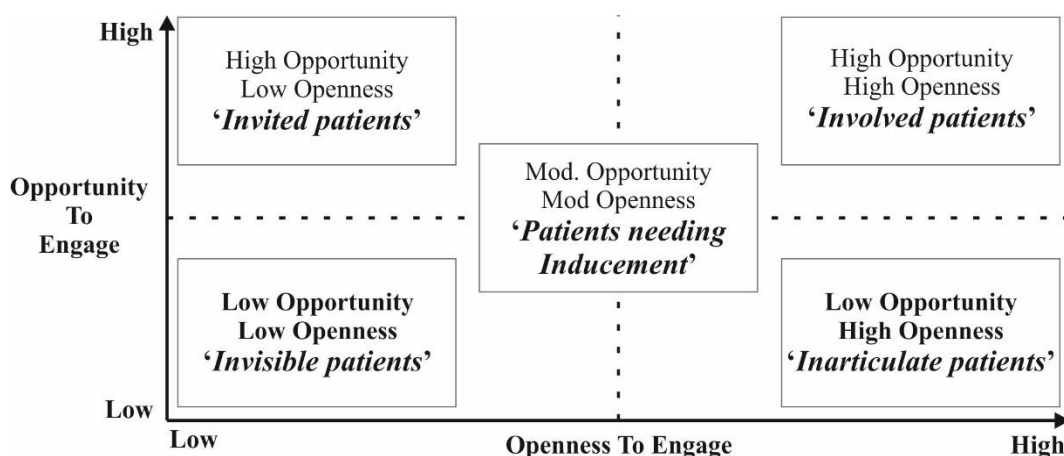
High

High Opportunity
Low Openness
'*Invited patients*'

High Opportunity
High Openness
'*Involved patients*'

Opportunity
To
Engage

Mod. Opportunity
Mod Openness
'*Patients needing Inducement*'

**Low Opportunity**
**Low Openness**
'*Invisible patients*'

**Low Opportunity**
**High Openness**
'*Inarticulate patients*'

Low

Low

Openness To Engage

High